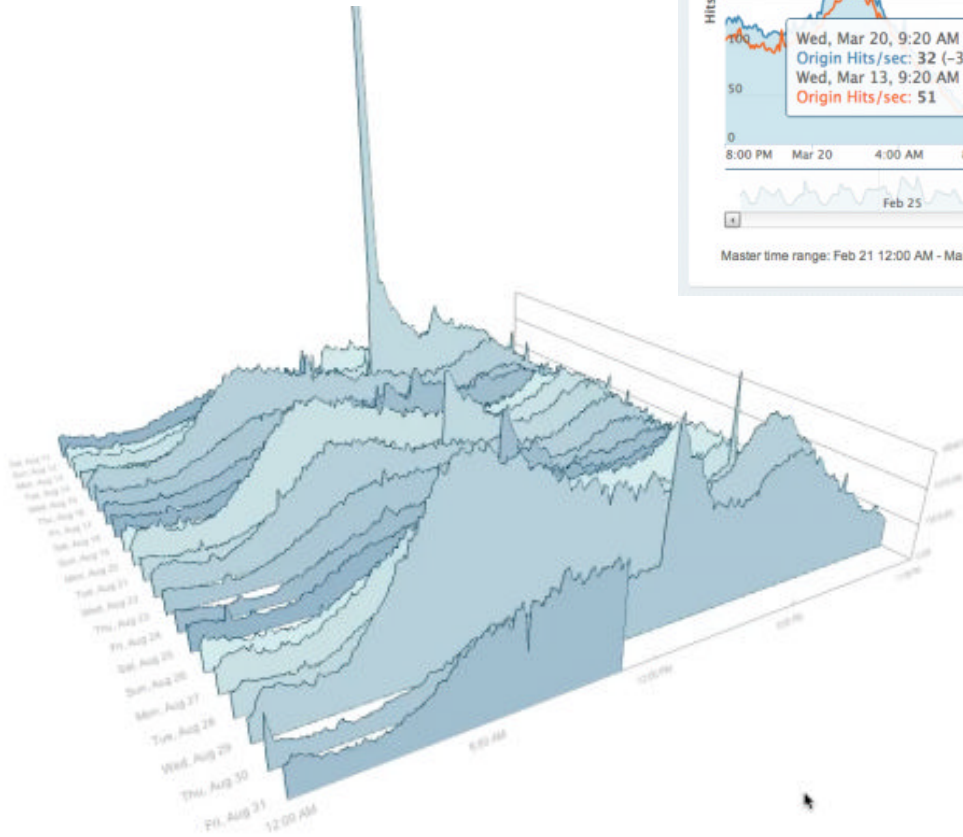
Hits
100
50
0
Wed, Mar 20, 9:20 AM
Origin Hits/sec: 32 (-3
Wed, Mar 13, 9:20 AM
Origin Hits/sec: 51
8:00 PM
Mar 20
4:00 AM
Feb 25
Master time range: Feb 21 12:00 AM - Ma

Sat, Aug 12
Sun, Aug 13
Mon, Aug 14
Tue, Aug 15
Wed, Aug 16
Thu, Aug 17
Fri, Aug 18
Sat, Aug 19
Sun, Aug 20
Mon, Aug 21
Tue, Aug 22
Wed, Aug 23
Thu, Aug 24
Fri, Aug 25
Sat, Aug 26
Sun, Aug 27
Mon, Aug 28
Tue, Aug 29
Wed, Aug 30
Thu, Aug 31
Fri, Aug 31
12:00 AM
6:00 AM
12:00 PM
6:00 PM
11 PM